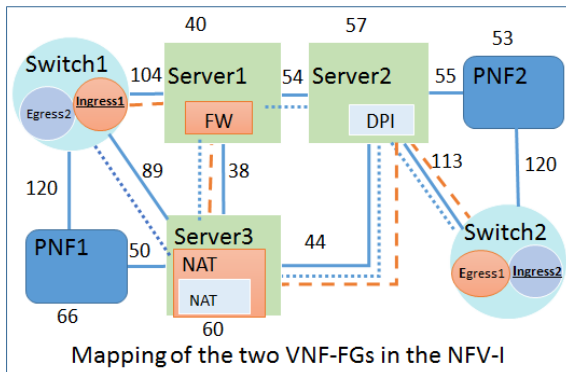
40

57

53

Switch1

104

Server1

54

Server2

55

PNF2

Egress2

Ingress1

FW

DPI

89

38

113

120

120

Server3

44

PNF1

50

Switch2

NAT

NAT

Egress1

Ingress2

66

60

Mapping of the two VNF-FGs in the NFV-I